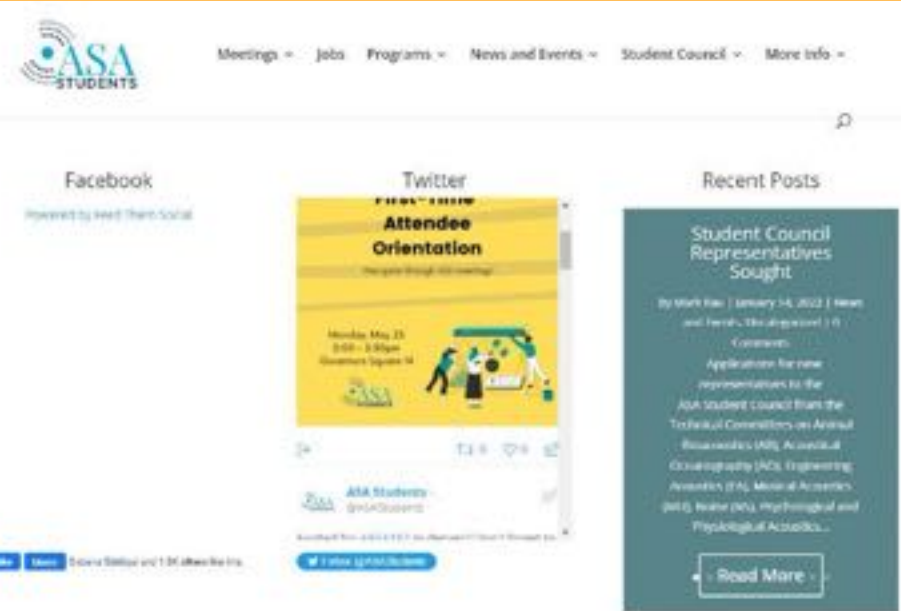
ASA STUDENTS

Meetings ~ Jobs Programs ~ News and Events ~ Student Council ~ More Info ~

Facebook

Powered by Feed Them Social

Twitter

First-Time Attendee Orientation

Monday, May 23
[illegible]

ASA

ASA Students
@ASAStudents

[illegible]

Follow @ASAStudents

Recent Posts

Student Council Representatives Sought

By Mark Rau | January 14, 2022 | News and Events, Uncategorized | 0 Comments

Applications for new representatives to the ASA Student Council from the Technical Committees on Animal Bioacoustics (AB), Acoustical Oceanography (AO), Engineering Acoustics (EA), Musical Acoustics (MU), Noise (NS), Psychological and Physiological Acoustics...

Read More

Like Share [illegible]